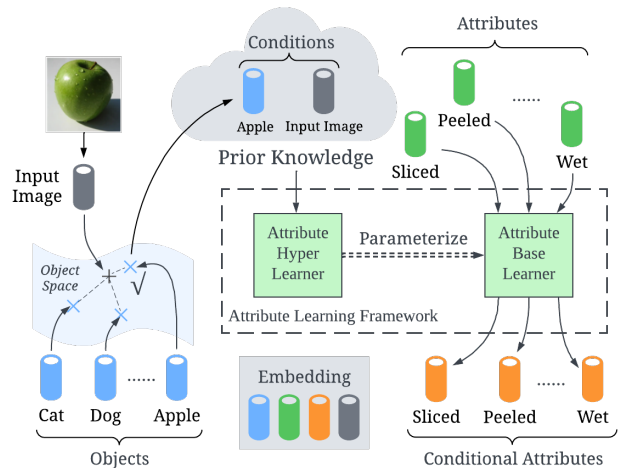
Conditions

Apple

Input Image

Prior Knowledge

Attributes

Peeled

......

Sliced

Wet

Input Image

Object Space

+

√

Attribute Hyper Learner

Parameterize

Attribute Base Learner

Attribute Learning Framework

Cat

Dog

......

Apple

Objects

Embedding

Sliced

Peeled

......

Wet

Conditional Attributes